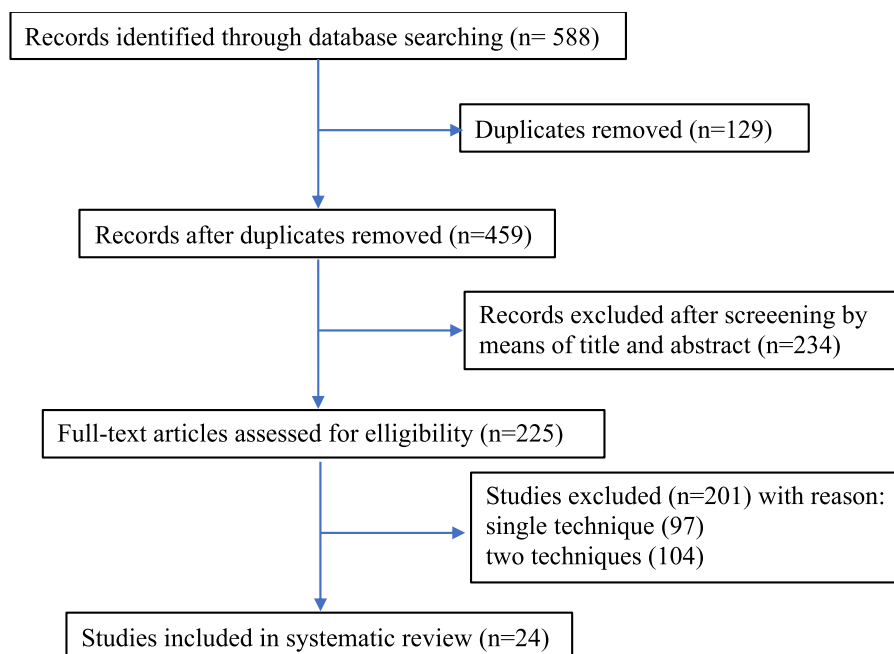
Records identified through database searching (n= 588)

Duplicates removed (n=129)

Records after duplicates removed (n=459)

Records excluded after screeening by means of title and abstract (n=234)

Full-text articles assessed for elligibility (n=225)

Studies excluded (n=201) with reason:
single technique (97)
two techniques (104)

Studies included in systematic review (n=24)